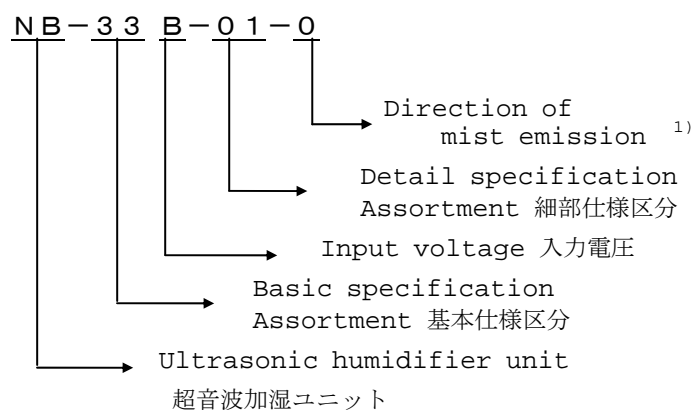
NB－33 B－01－0

Direction of mist emission $^{1)}$

Detail specification Assortment 細部仕様区分

Input voltage 入力電圧

Basic specification Assortment 基本仕様区分

Ultrasonic humidifier unit 超音波加湿ユニット